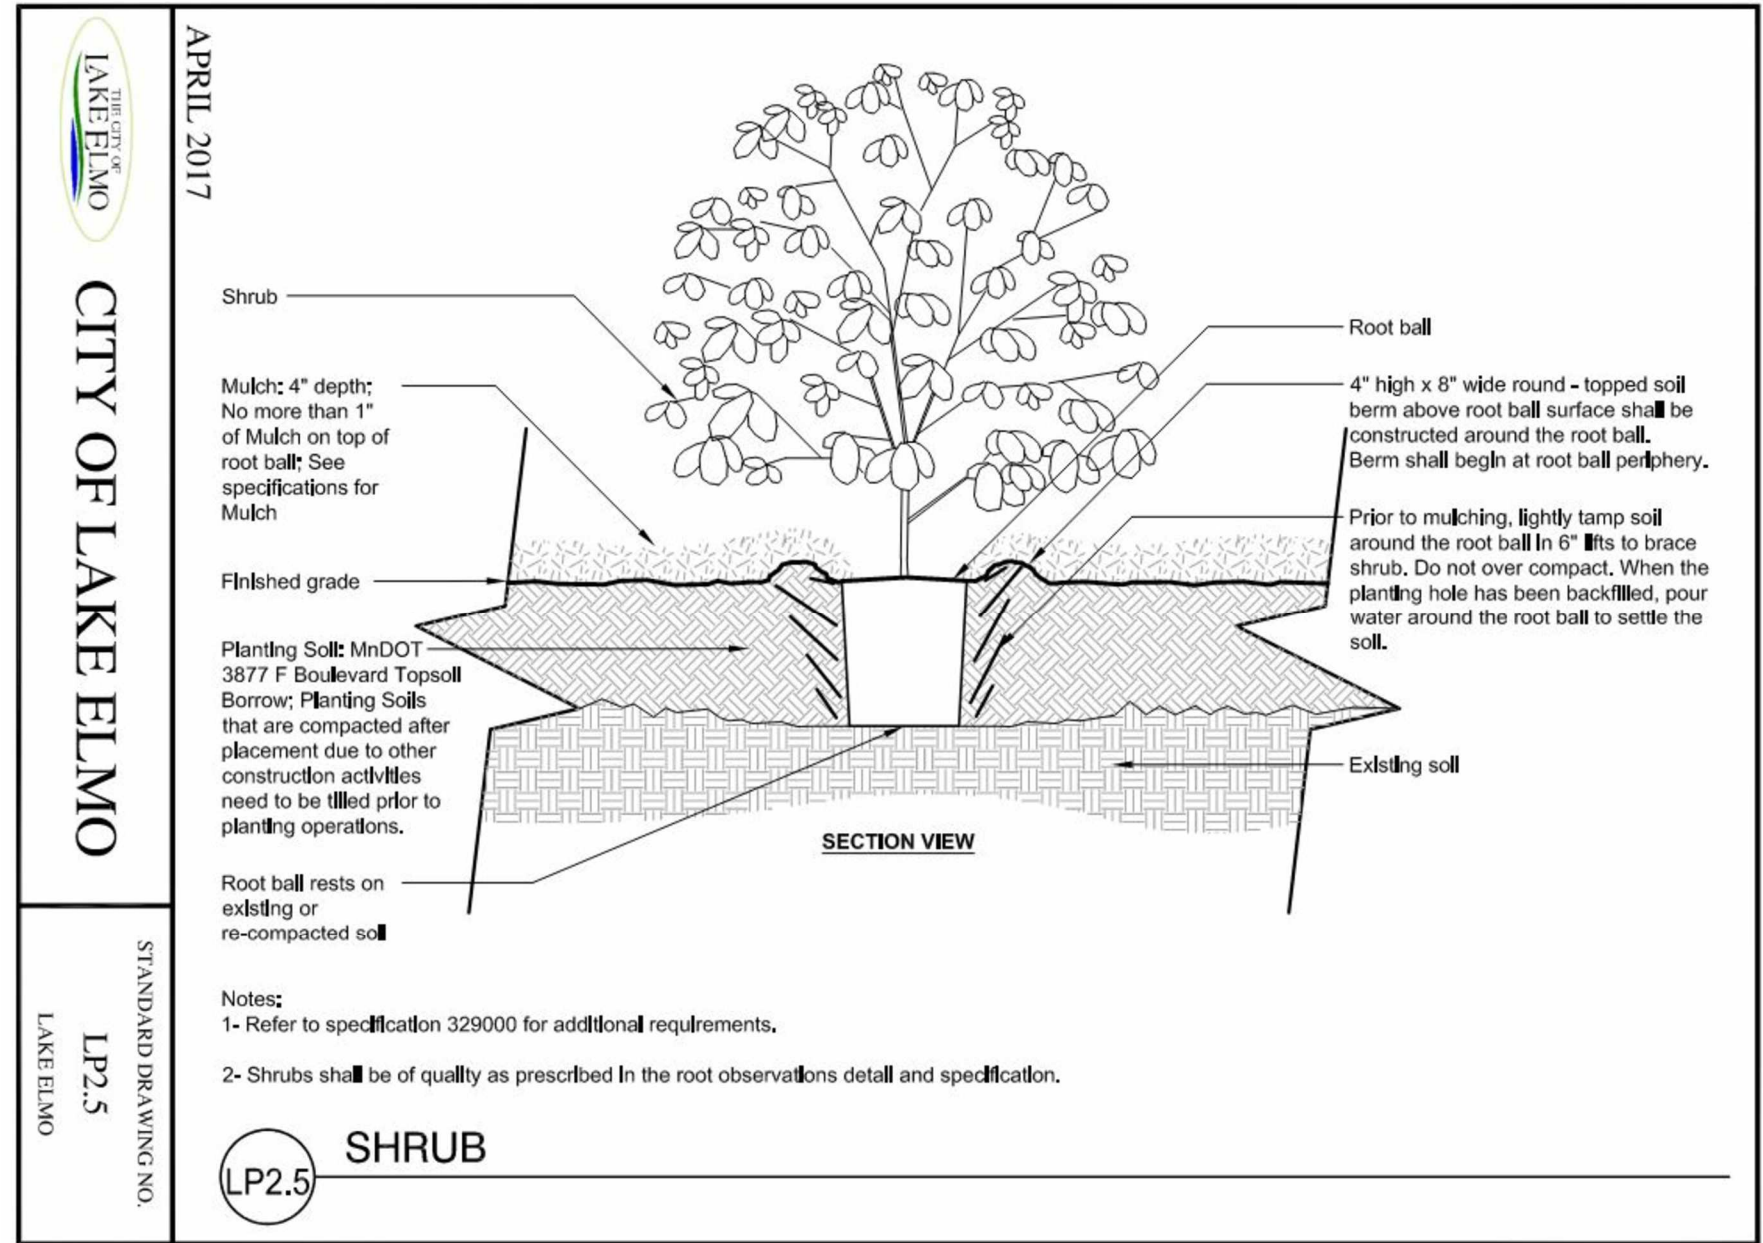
THE CITY OF LAKE ELMO

CITY OF LAKE ELMO

APRIL 2017

STANDARD DRAWING NO.

LP2.5

LAKE ELMO

Shrub

Mulch: 4" depth; No more than 1" of Mulch on top of root ball; See specifications for Mulch

Finished grade

Planting Soil: MnDOT 3877 F Boulevard Topsoil Borrow; Planting Soils that are compacted after placement due to other construction activities need to be tilled prior to planting operations.

Root ball rests on existing or re-compacted soil

Root ball

4" high x 8" wide round - topped soil berm above root ball surface shall be constructed around the root ball. Berm shall begin at root ball periphery.

Prior to mulching, lightly tamp soil around the root ball in 6" lifts to brace shrub. Do not over compact. When the planting hole has been backfilled, pour water around the root ball to settle the soil.

Existing soil

SECTION VIEW

Notes:
1- Refer to specification 329000 for additional requirements.

2- Shrubs shall be of quality as prescribed in the root observations detail and specification.

LP2.5

SHRUB